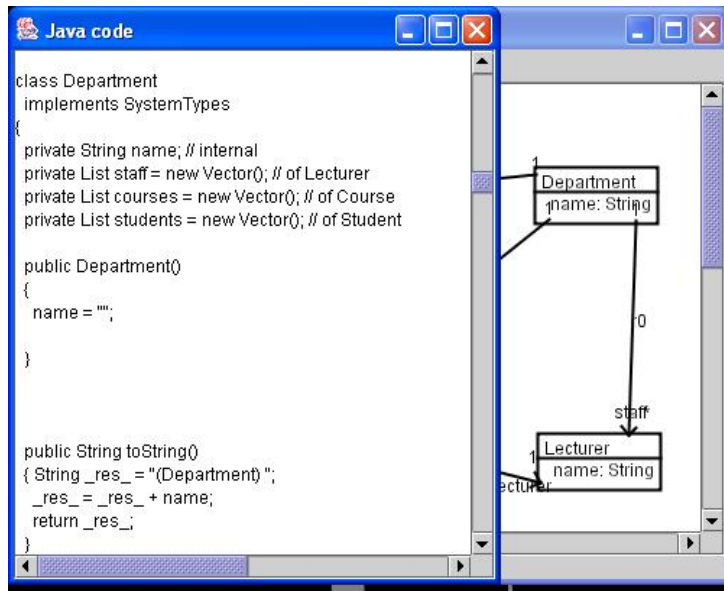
Java code

class Department
implements SystemTypes
{
private String name; // internal
private List staff = new Vector(); // of Lecturer
private List courses = new Vector(); // of Course
private List students = new Vector(); // of Student

public Department()
{
name = "";

}

public String toString()
{ String _res_ = "(Department) ";
_res_ = _res_ + name;
return _res_;
}

1
Department
name: String
0
staff*
1
Lecturer
name: String
lecturer